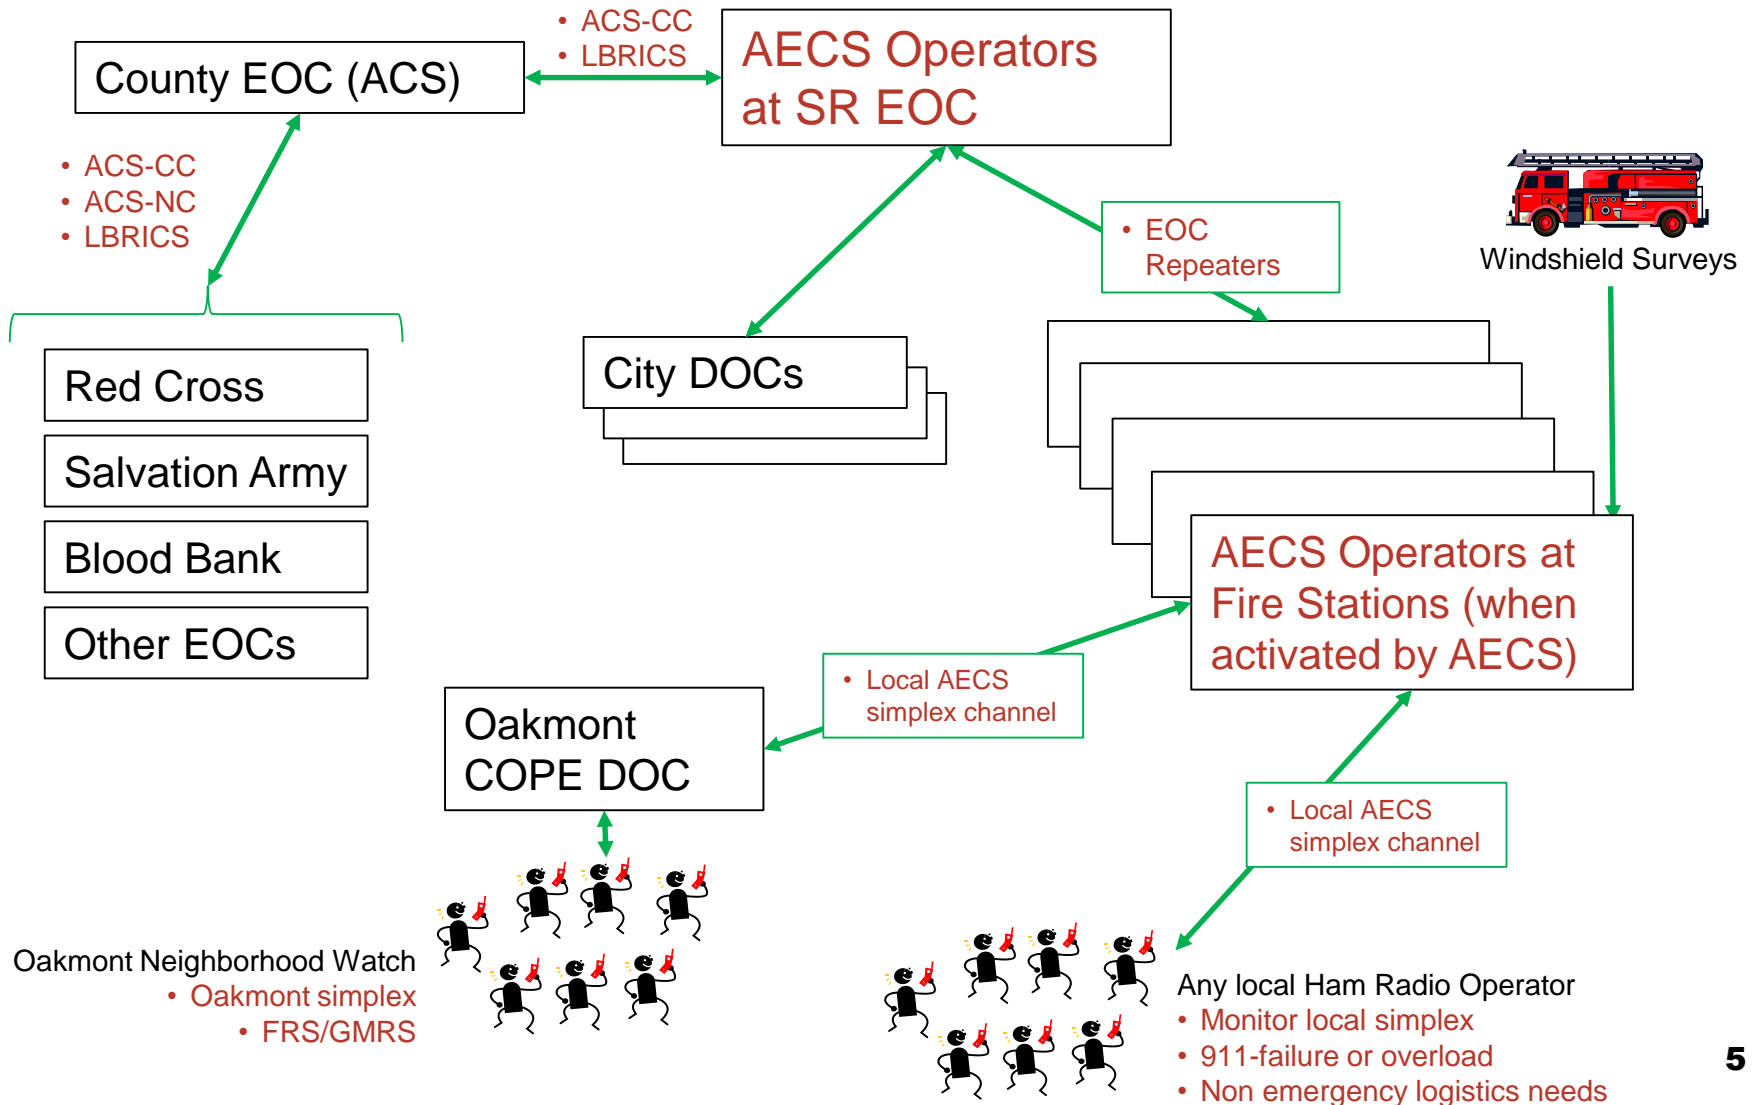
County EOC (ACS)

• ACS-CC
• LBRICS

AECS Operators at SR EOC

• ACS-CC
• ACS-NC
• LBRICS

Red Cross

Salvation Army

Blood Bank

Other EOCs

City DOCs

• EOC Repeaters

Windshield Surveys

AECS Operators at Fire Stations (when activated by AECS)

• Local AECS simplex channel

Oakmont COPE DOC

• Local AECS simplex channel

Oakmont Neighborhood Watch
• Oakmont simplex
• FRS/GMRS

Any local Ham Radio Operator
• Monitor local simplex
• 911-failure or overload
• Non emergency logistics needs

5